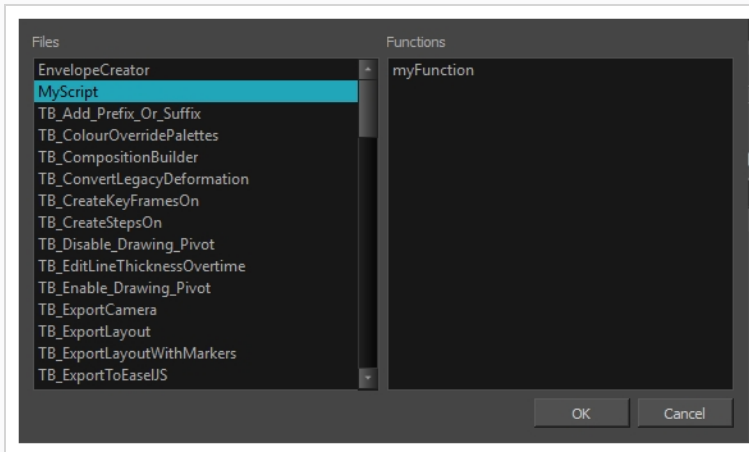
Files

EnvelopeCreator
MyScript
TB_Add_Prefix_Or_Suffix
TB_ColourOverridePalettes
TB_CompositionBuilder
TB_ConvertLegacyDeformation
TB_CreateKeyFramesOn
TB_CreateStepsOn
TB_Disable_Drawing_Pivot
TB_EditLineThicknessOvertime
TB_Enable_Drawing_Pivot
TB_ExportCamera
TB_ExportLayout
TB_ExportLayoutWithMarkers
TB_ExportToEaselJS

Functions

myFunction

OK
Cancel